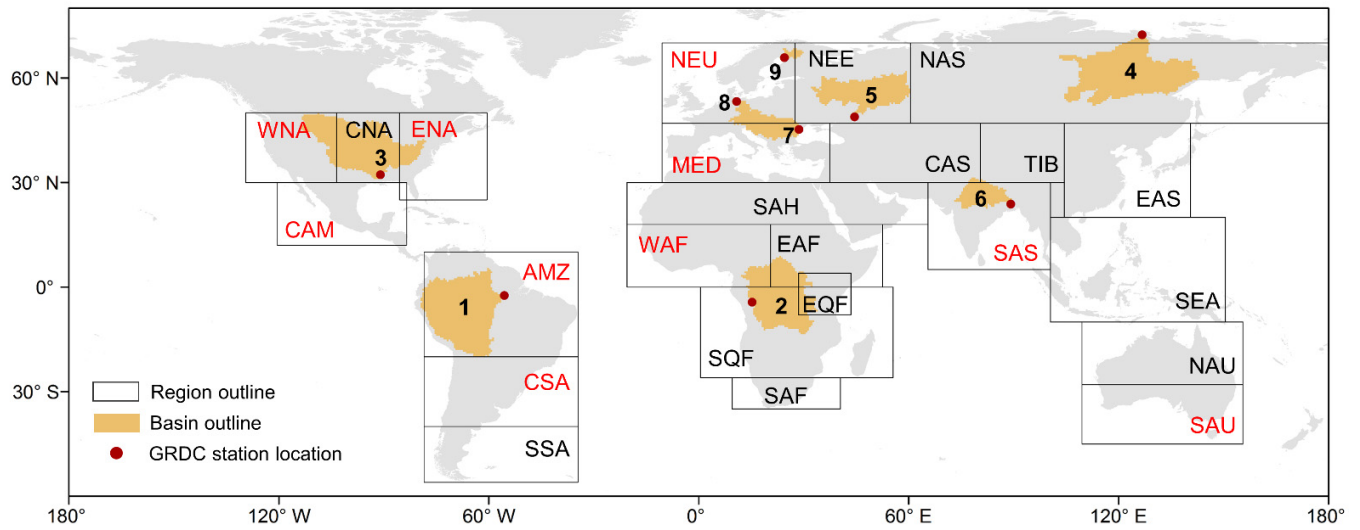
60° N
30° N
0°
30° S

NEU
9
NEE
NAS
4
5
8
7
WNA
CNA
ENA
3
MED
CAS
TIB
CAM
SAH
6
EAS
WAF
EAF
SAS
AMZ
1
2
EQF
SEA
SQF
NAU
CSA
SAF
SAU
SSA

Region outline
Basin outline
GRDC station location

180°
120° W
60° W
0°
60° E
120° E
180°